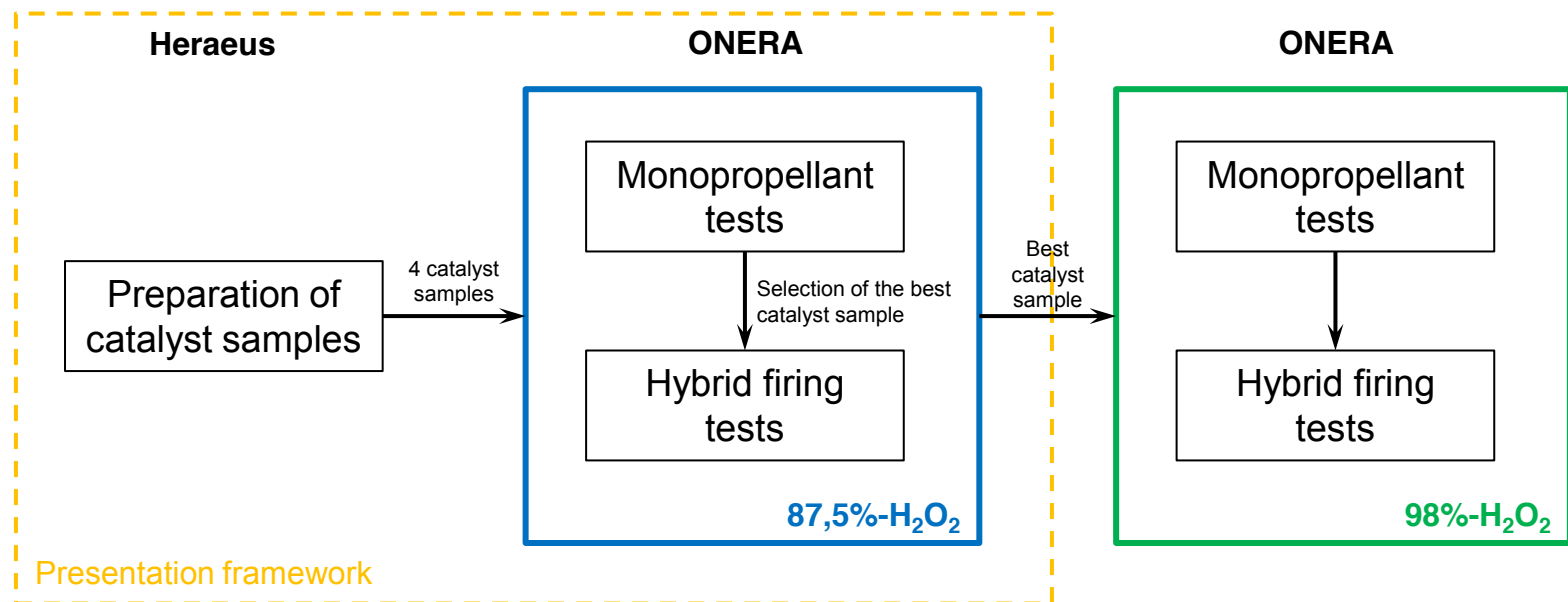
Heraeus

ONERA

ONERA

Preparation of catalyst samples

4 catalyst samples

Monopropellant tests

Selection of the best catalyst sample

Hybrid firing tests

87,5%-$H_2O_2$

Best catalyst sample

Monopropellant tests

Hybrid firing tests

98%-$H_2O_2$

Presentation framework